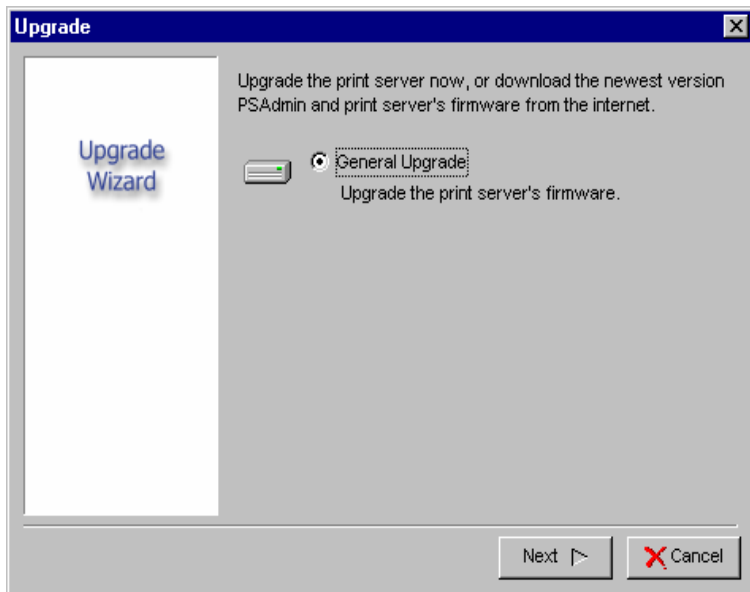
Upgrade

Upgrade Wizard

Upgrade the print server now, or download the newest version PSAdmin and print server's firmware from the internet.

General Upgrade

Upgrade the print server's firmware.

Next

Cancel